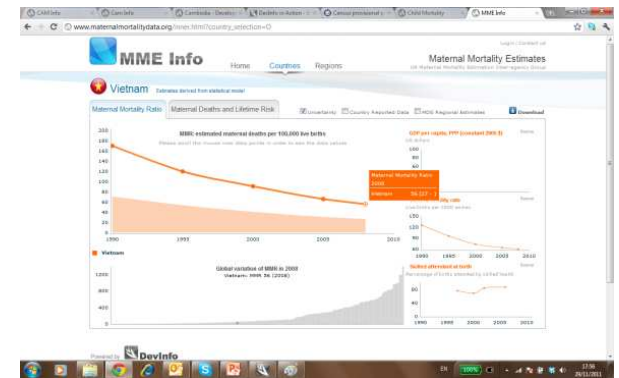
ChildInfo | Care Info | Cambodia - Develop | DevInfo in Action | Census provisional | Child Mortality | MME Info

www.maternalmortalitydata.org/inner.html?country_selection=0

Login | Contact us

MME Info

Home Countries Regions

Maternal Mortality Estimates
UN Maternal Mortality Estimation Inter-agency Group

Vietnam Estimates derived from statistical model

Maternal Mortality Ratio | Maternal Deaths and Lifetime Risk

Uncertainty | Country Reported Data | MDG Regional Estimates | Download

MMR: estimated maternal deaths per 100,000 live births
Please scroll the mouse over data points in order to see the data values

200
180
160
140
120
100
80
60
40
20
0
1990 1995 2000 2005 2010

Maternal Mortality Ratio
2008
Vietnam 56 [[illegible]]

GDP per capita, PPP (constant 2005 $)
US dollars
200
150
100
50
0

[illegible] rate
Deaths per 1000 births
150
120
90
60
1990 1995 2000 2005 2010

Vietnam

Global variation of MMR in 2008
Vietnam: MMR 56 (2008)
1200
800
400
0

Skilled attendant at birth
Percentage of births attended by skilled health
80
60
40
1990 1995 2000 2005 2010

Powered by DevInfo

EN 100% 17:30 29/11/2011